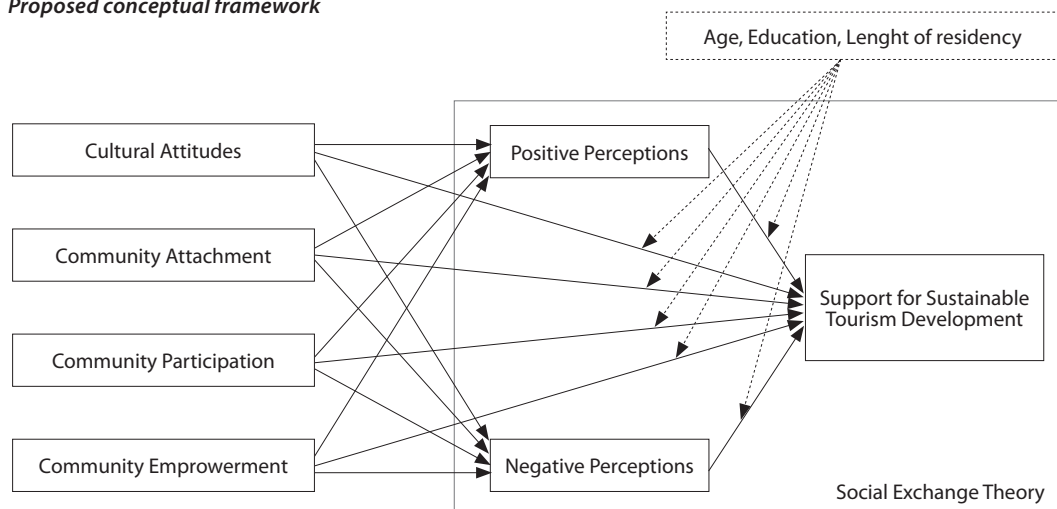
Proposed conceptual framework

Age, Education, Lenght of residency

Cultural Attitudes

Community Attachment

Community Participation

Community Emprowerment

Positive Perceptions

Negative Perceptions

Support for Sustainable Tourism Development

Social Exchange Theory